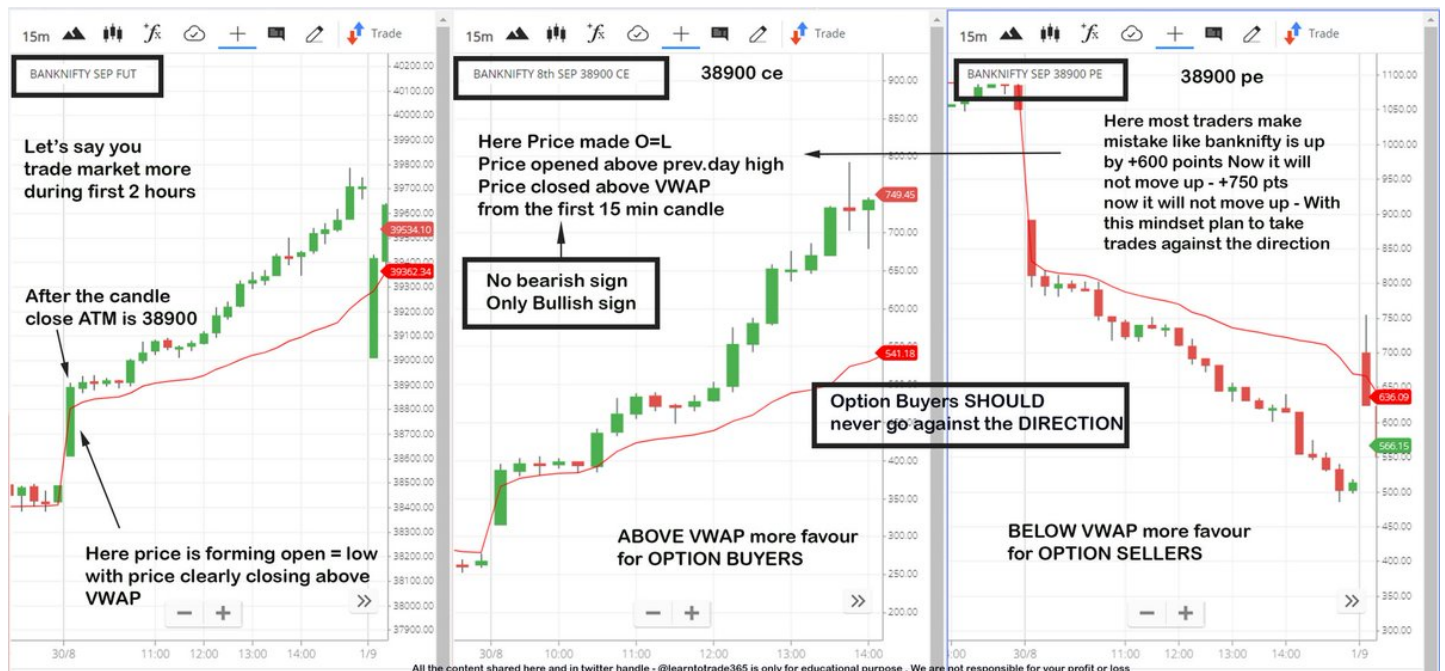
15m Trade

BANKNIFTY SEP FUT

Let's say you trade market more during first 2 hours

After the candle close ATM is 38900

Here price is forming open = low with price clearly closing above VWAP

40200.00
40100.00
40000.00
39900.00
39800.00
39700.00
39600.00
39534.10
39362.34
39300.00
39200.00
39100.00
39000.00
38900.00
38800.00
38700.00
38600.00
38500.00
38400.00
38300.00
38200.00
38100.00
38000.00
37900.00

30/8 11:00 12:00 13:00 14:00 1/9

15m Trade

BANKNIFTY 8th SEP 38900 CE

38900 ce

Here Price made O=L
Price opened above prev.day high
Price closed above VWAP
from the first 15 min candle

No bearish sign
Only Bullish sign

Option Buyers SHOULD never go against the DIRECTION

ABOVE VWAP more favour for OPTION BUYERS

900.00
850.00
800.00
749.45
700.00
650.00
600.00
541.18
400.00
350.00
300.00
250.00
200.00

30/8 10:00 11:00 12:00 13:00 14:00

15m Trade

BANKNIFTY SEP 38900 PE

38900 pe

Here most traders make mistake like banknifty is up by +600 points Now it will not move up - +750 pts now it will not move up - With this mindset plan to take trades against the direction

BELOW VWAP more favour for OPTION SELLERS

1100.00
1050.00
1000.00
950.00
900.00
850.00
800.00
750.00
700.00
636.09
566.15
500.00
450.00
400.00
350.00
300.00

30/8 11:00 12:00 13:00 14:00 1/9

All the content shared here and in twitter handle - @learntotrade365 is only for educational purpose . We are not responsible for your profit or loss